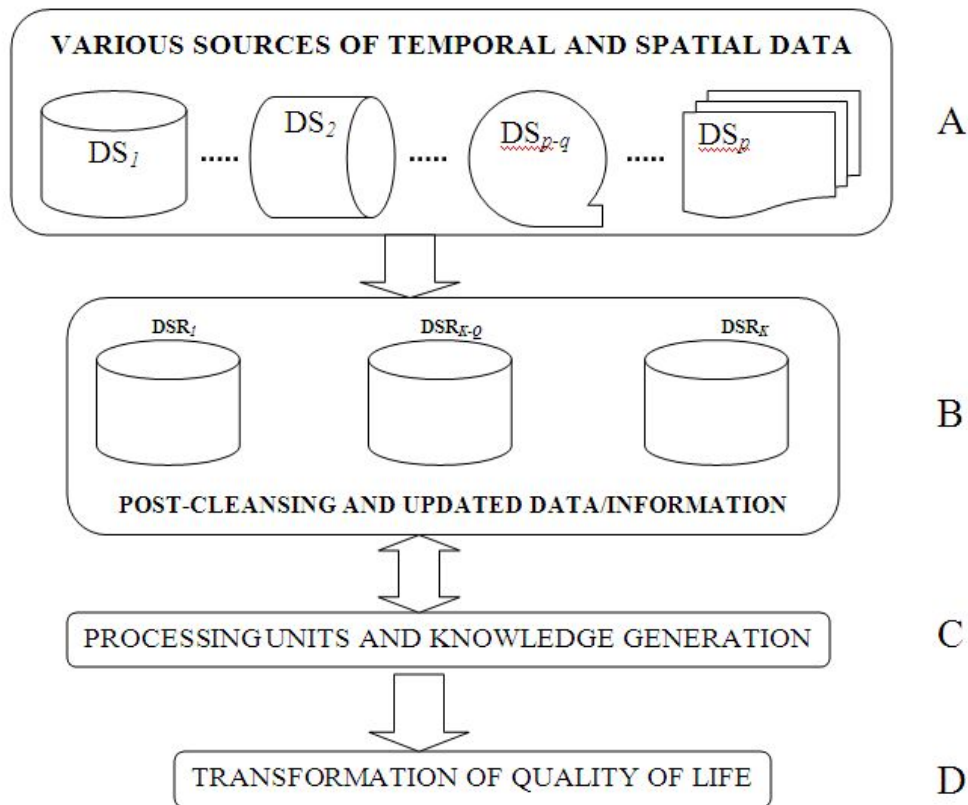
VARIOUS SOURCES OF TEMPORAL AND SPATIAL DATA

$DS_1$ ..... $DS_2$ ..... $DS_{p-q}$ ..... $DS_p$

A

$DSR_1$ $DSR_{K-Q}$ $DSR_K$

POST-CLEANSING AND UPDATED DATA/INFORMATION

B

PROCESSINGUNITS AND KNOWLEDGE GENERATION

C

TRANSFORMATION OF QUALITY OF LIFE

D